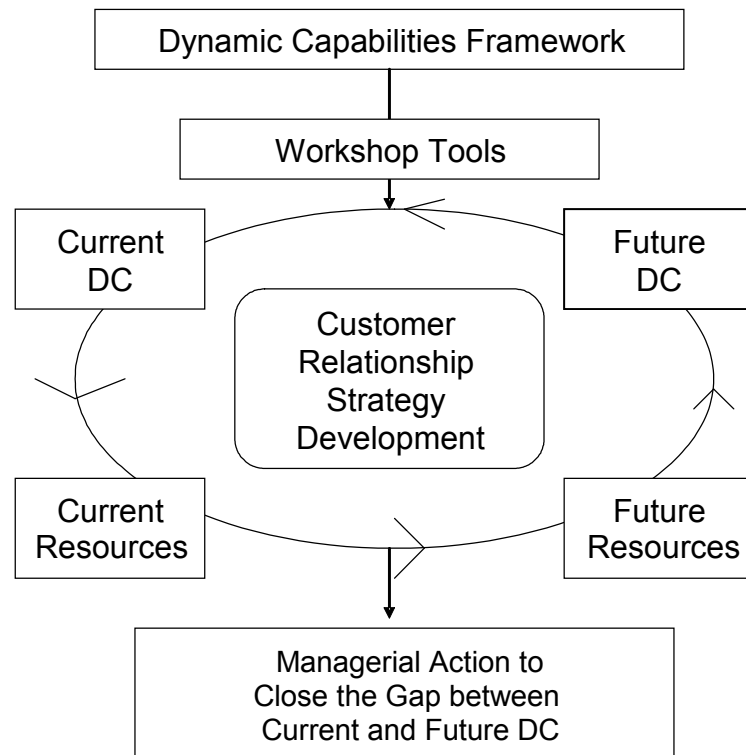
Dynamic Capabilities Framework

Workshop Tools

Current DC

Future DC

Customer Relationship Strategy Development

Current Resources

Future Resources

Managerial Action to Close the Gap between Current and Future DC